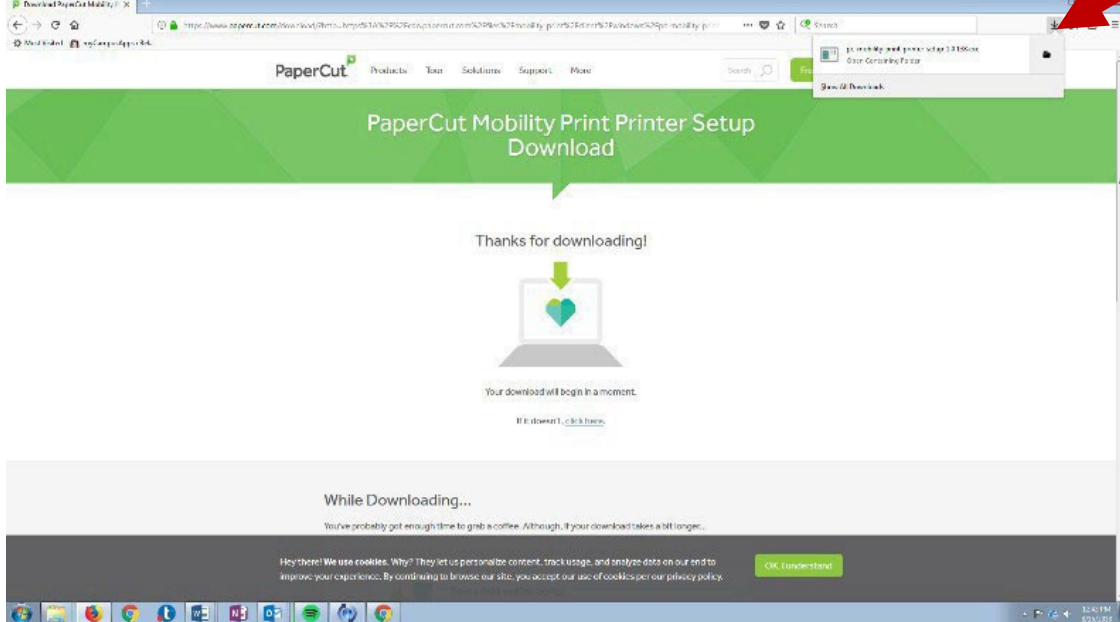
Download PaperCut Mobility P ×

https://www.papercut.com/download/?http=https%3A%2F%2Fcdn.papercut.com%2Ffiles%2Fmobility-print%2Fclient%2Fwindows%2Fpc-mobility-pri

Search

Most Visited  myCampusApps Bd.

pc-mobility-print-printer-setup-1.0.166.exe
Open Containing Folder

Show All Downloads

PaperCut Products Tour Solutions Support More Search Fr

PaperCut Mobility Print Printer Setup Download

Thanks for downloading!

Your download will begin in a moment.

If it doesn't, click here.

While Downloading...

You've probably got enough time to grab a coffee. Although, if your download takes a bit longer...

Hey there! We use cookies. Why? They let us personalize content, track usage, and analyze data on our end to improve your experience. By continuing to browse our site, you accept our use of cookies per our privacy policy.

OK, Understand

12:45 PM